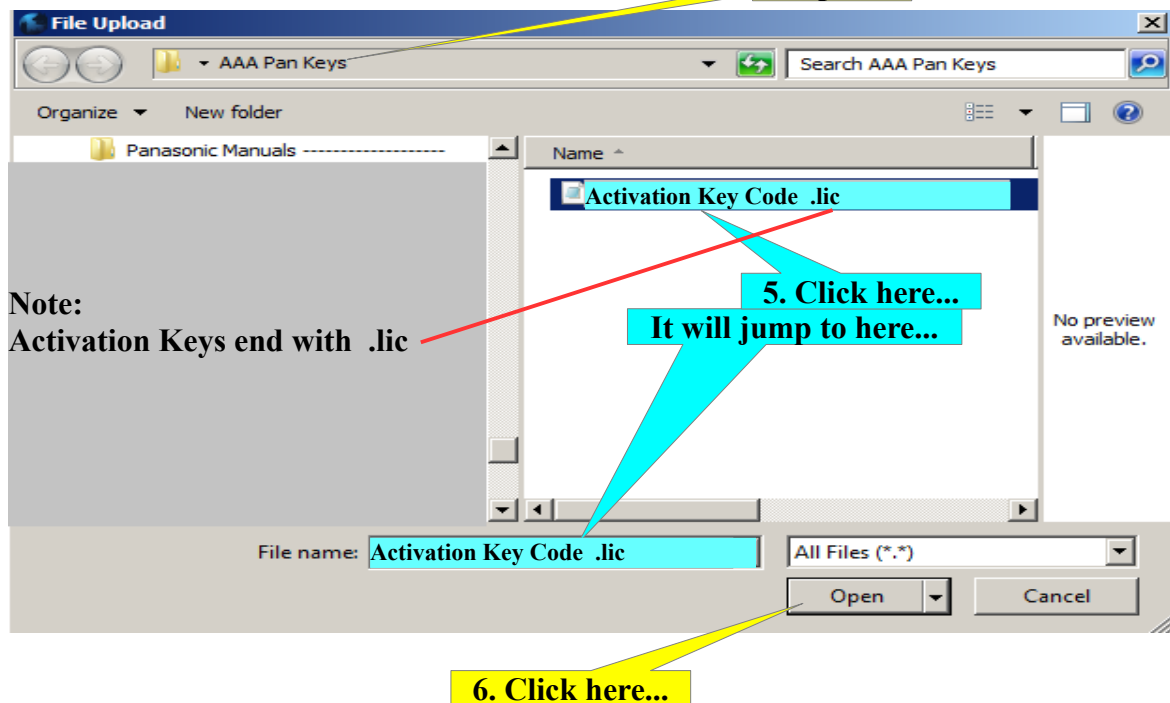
File Upload

AAA Pan Keys

Search AAA Pan Keys

Organize ▾ New folder

Panasonic Manuals --------------------

Name

Activation Key Code .lic

5. Click here...

It will jump to here...

Note:
Activation Keys end with .lic

No preview available.

File name: Activation Key Code .lic

All Files (*.*)

Open

Cancel

6. Click here...